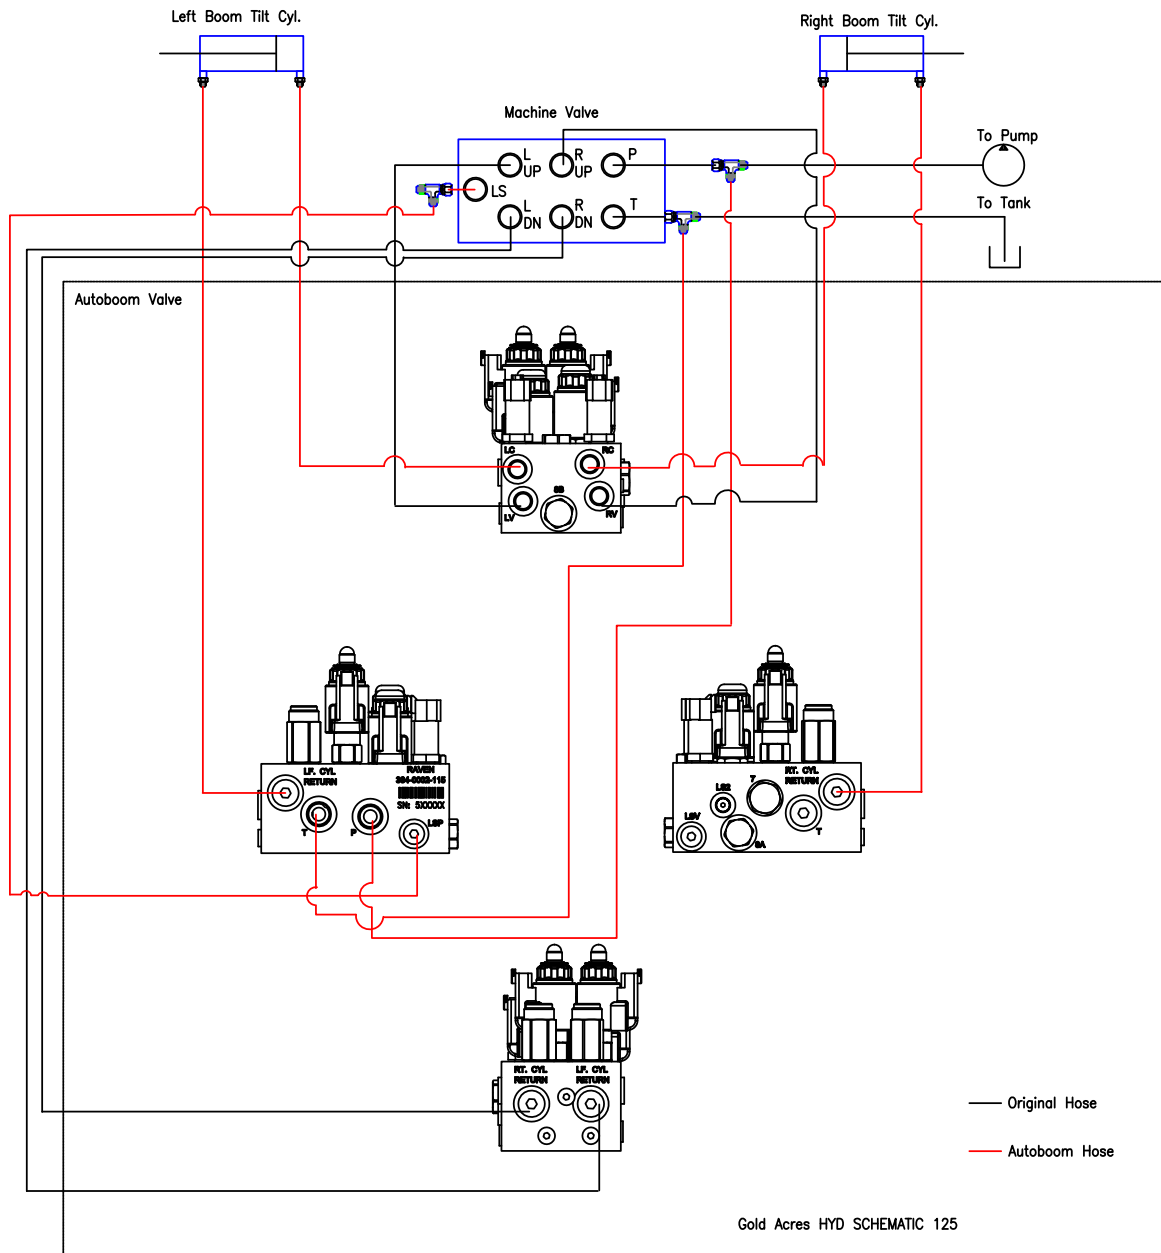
Left Boom Tilt Cyl.

Right Boom Tilt Cyl.

Machine Valve

L UP
R UP
P
LS
L DN
R DN
T

To Pump

To Tank

Autoboom Valve

LC
RC
SB
LV
RV

LF. CYL. RETURN
RAVEN
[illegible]
SN: 5XXXXX
T
P
LSP

RT. CYL. RETURN
LSS
T
LSV
SA
T

RT. CYL. RETURN
LF. CYL. RETURN

Original Hose

Autoboom Hose

Gold Acres HYD SCHEMATIC 125